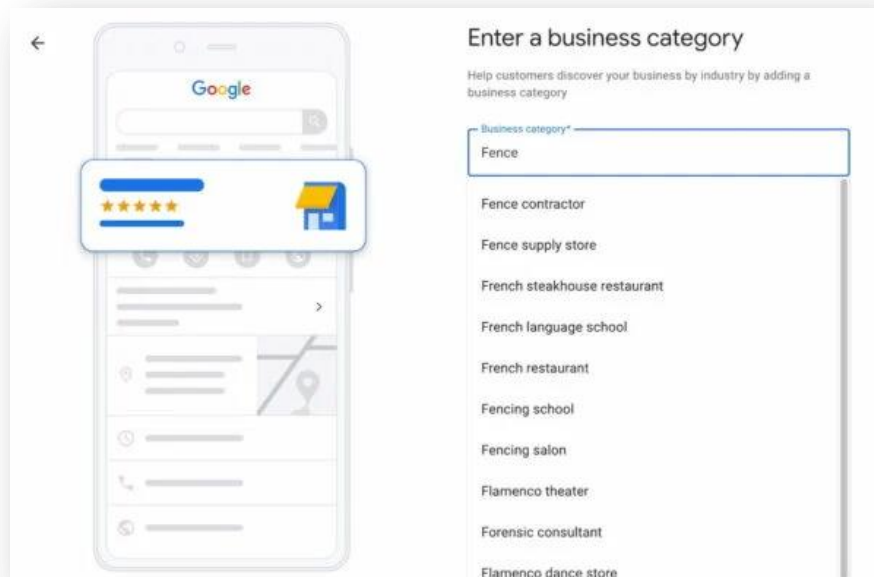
Google

Enter a business category

Help customers discover your business by industry by adding a business category

Business category*

Fence

Fence contractor

Fence supply store

French steakhouse restaurant

French language school

French restaurant

Fencing school

Fencing salon

Flamenco theater

Forensic consultant

Flamenco dance store